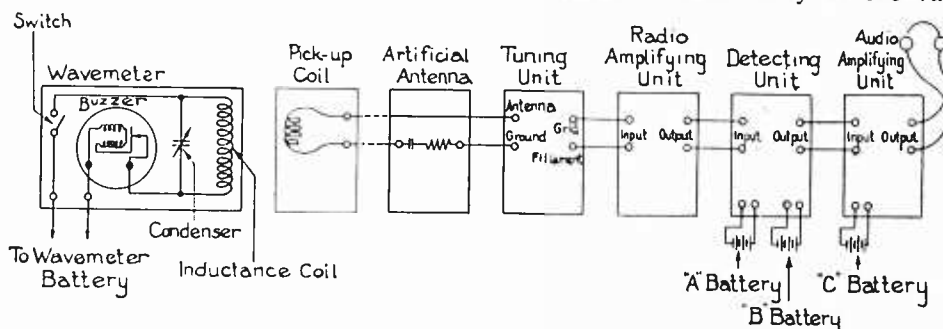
Switch

Wavemeter

Buzzer

Condenser

To Wavemeter Battery

Inductance Coil

Pick-up Coil

Artificial Antenna

Tuning Unit

Antenna

Ground

Grid

Filament

Radio Amplifying Unit

Input

Output

Detecting Unit

Input

Output

Audio Amplifying Unit

Input

Output

"A" Battery

"B" Battery

"C" Battery